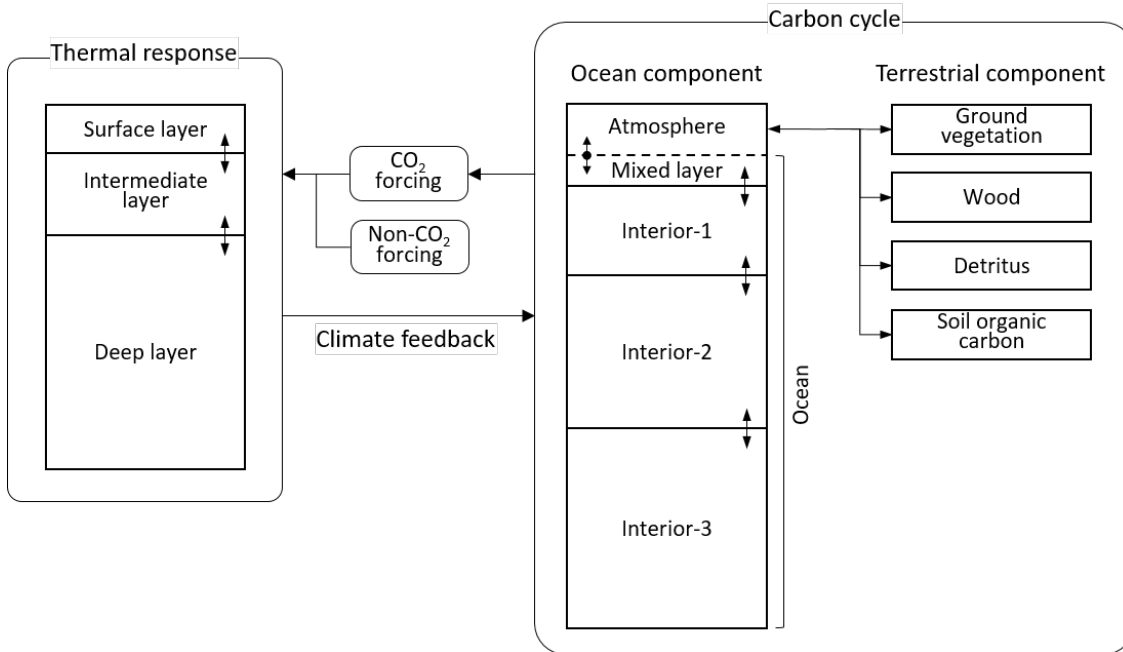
Thermal response

Surface layer
Intermediate layer
Deep layer

$CO_2$ forcing
Non-$CO_2$ forcing

Climate feedback

Carbon cycle

Ocean component

Atmosphere
Mixed layer
Interior-1
Interior-2
Interior-3
Ocean

Terrestrial component

Ground vegetation
Wood
Detritus
Soil organic carbon